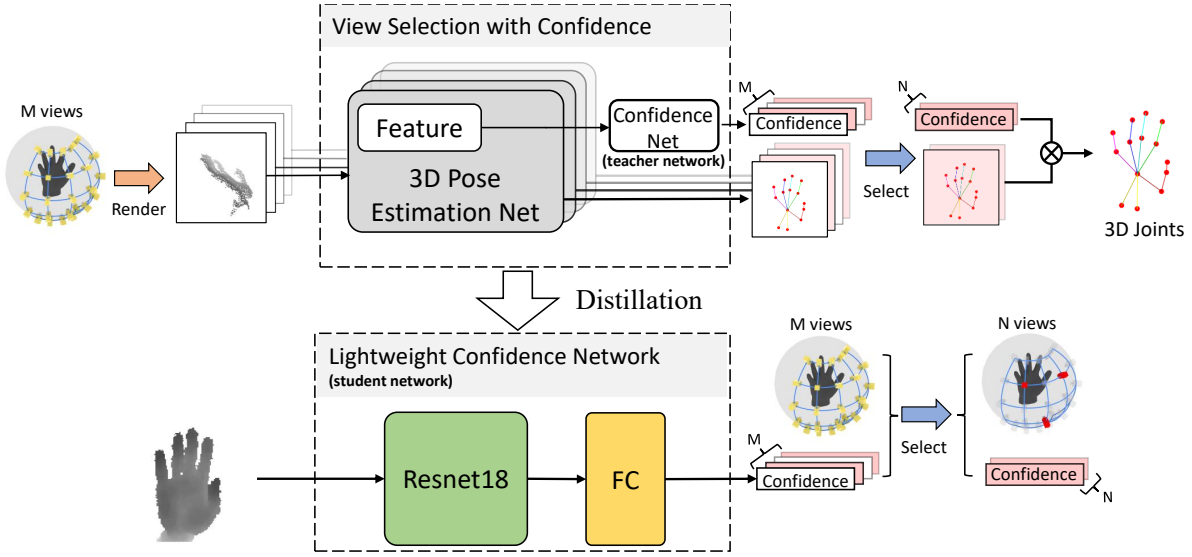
View Selection with Confidence

M views

Render

Feature

3D Pose Estimation Net

Confidence Net
(teacher network)

M

Confidence

N

Confidence

Select

3D Joints

Distillation

Lightweight Confidence Network
(student network)

Resnet18

FC

M views

M

Confidence

Select

N views

Confidence

N